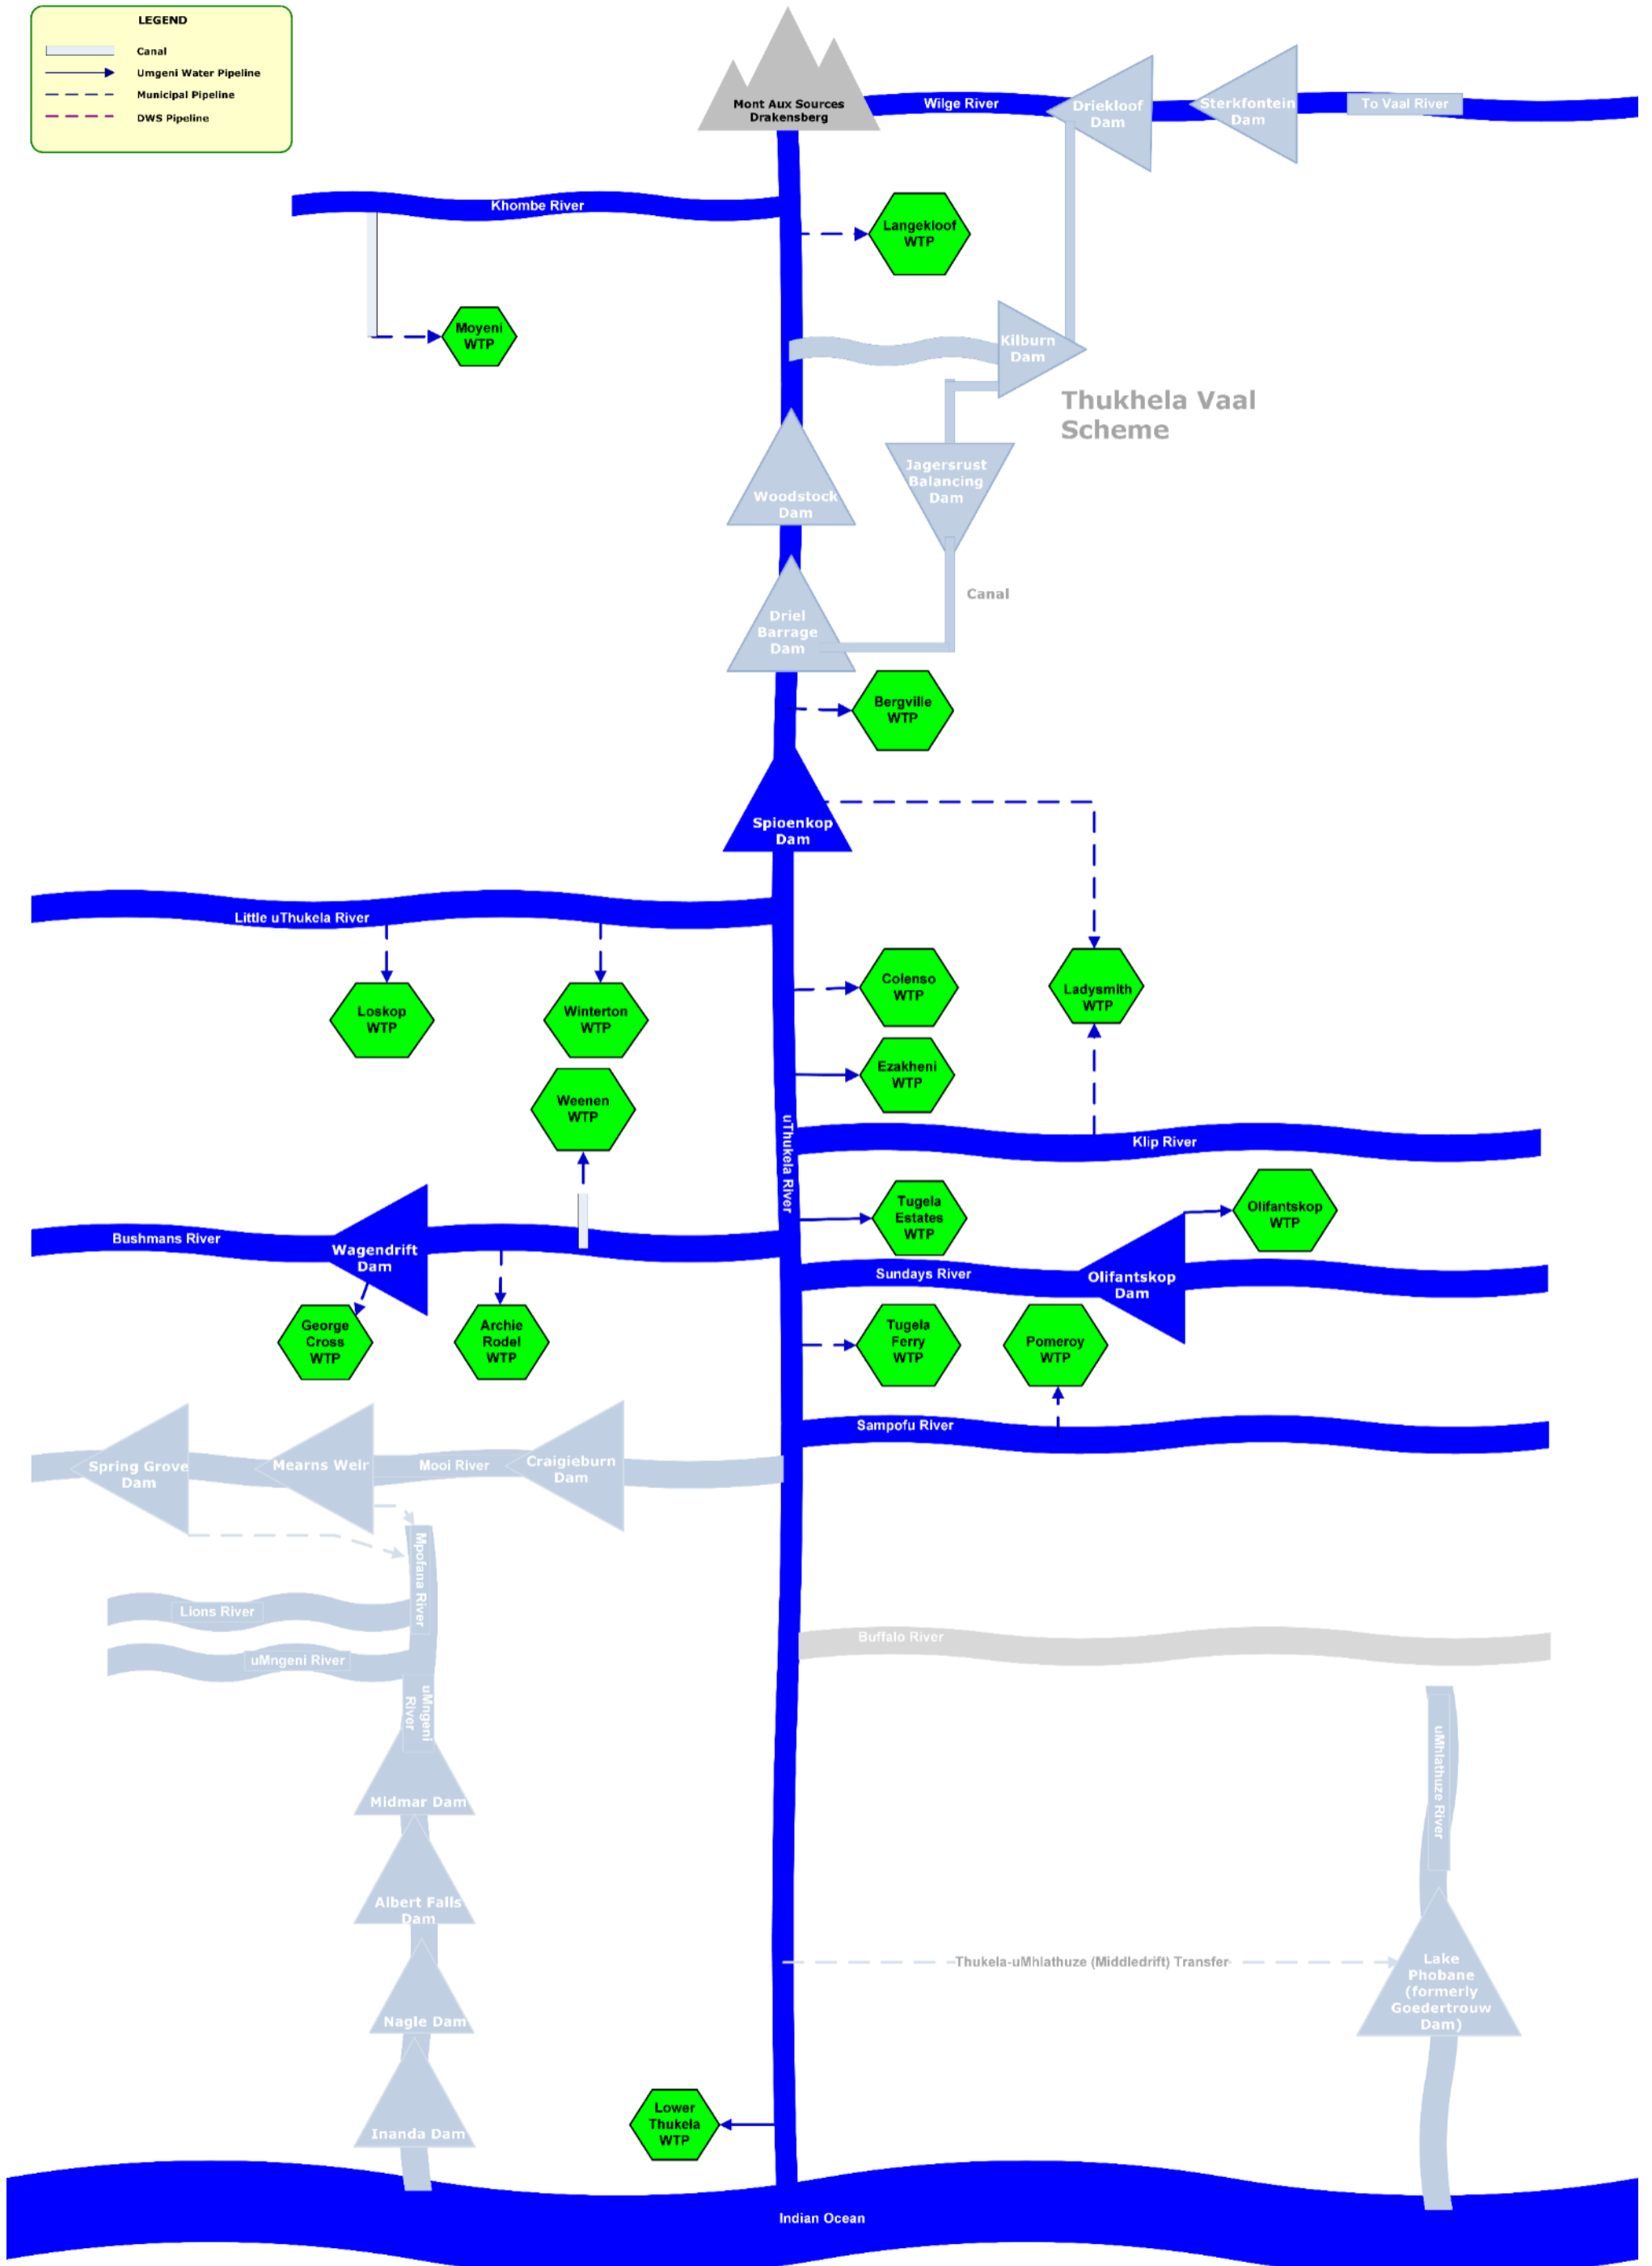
LEGEND
Canal
Umgeni Water Pipeline
Municipal Pipeline
DWS Pipeline

Mont Aux Sources Drakensberg
Wilge River
Driekloof Dam
Sterkfontein Dam
To Vaal River

Khombe River
Langekloof WTP
Moyeni WTP
Kilburn Dam
Thukhela Vaal Scheme
Jagersrust Balancing Dam
Woodstock Dam
Canal
Driel Barrage Dam
Bergville WTP
Spioenkop Dam
Little uThukela River
Loskop WTP
Winterton WTP
Colenso WTP
Ladysmith WTP
Ezakheni WTP
Weenen WTP
Klip River
uThukela River
Tugela Estates WTP
Olifantskop WTP
Bushmans River
Wagendrift Dam
Sundays River
Olifantskop Dam
George Cross WTP
Archie Rodel WTP
Tugela Ferry WTP
Pomeroy WTP
Sampofu River
Spring Grove Dam
Mearns Weir
Mooi River
Craigieburn Dam
Mpofana River
Lions River
uMngeni River
Buffalo River
uMngeni River
uMhlathuze River
Midmar Dam
Albert Falls Dam
Thukela-uMhlathuze (Middledrift) Transfer
Lake Phobane (formerly Goedertrouw Dam)
Nagle Dam
Inanda Dam
Lower Thukela WTP
Indian Ocean